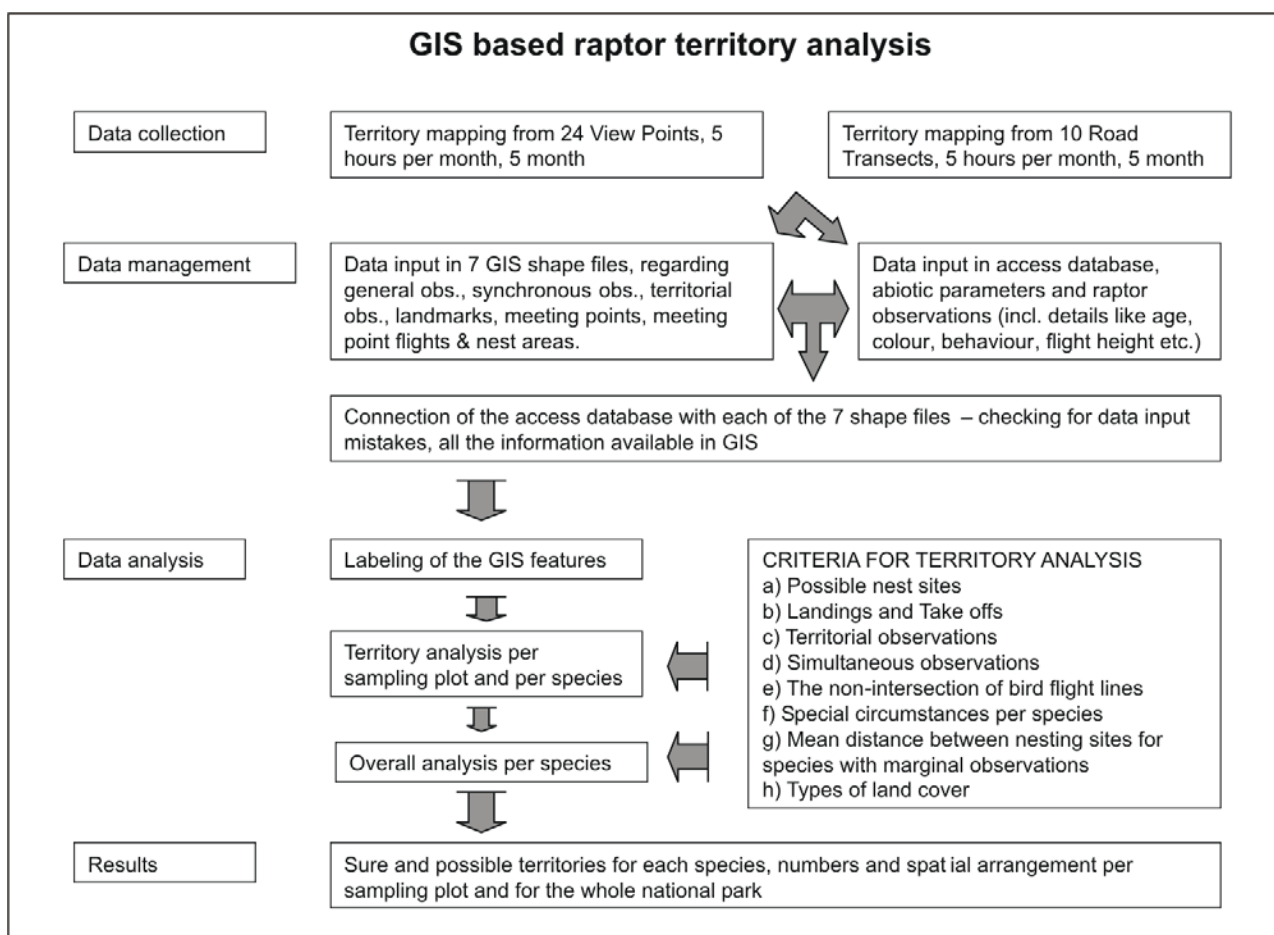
GIS based raptor territory analysis

Data collection

Territory mapping from 24 View Points, 5 hours per month, 5 month

Territory mapping from 10 Road Transects, 5 hours per month, 5 month

Data management

Data input in 7 GIS shape files, regarding general obs., synchronous obs., territorial obs., landmarks, meeting points, meeting point flights & nest areas.

Data input in access database, abiotic parameters and raptor observations (incl. details like age, colour, behaviour, flight height etc.)

Connection of the access database with each of the 7 shape files – checking for data input mistakes, all the information available in GIS

Data analysis

Labeling of the GIS features

Territory analysis per sampling plot and per species

Overall analysis per species

CRITERIA FOR TERRITORY ANALYSIS
a) Possible nest sites
b) Landings and Take offs
c) Territorial observations
d) Simultaneous observations
e) The non-intersection of bird flight lines
f) Special circumstances per species
g) Mean distance between nesting sites for species with marginal observations
h) Types of land cover

Results

Sure and possible territories for each species, numbers and spat ial arrangement per sampling plot and for the whole national park